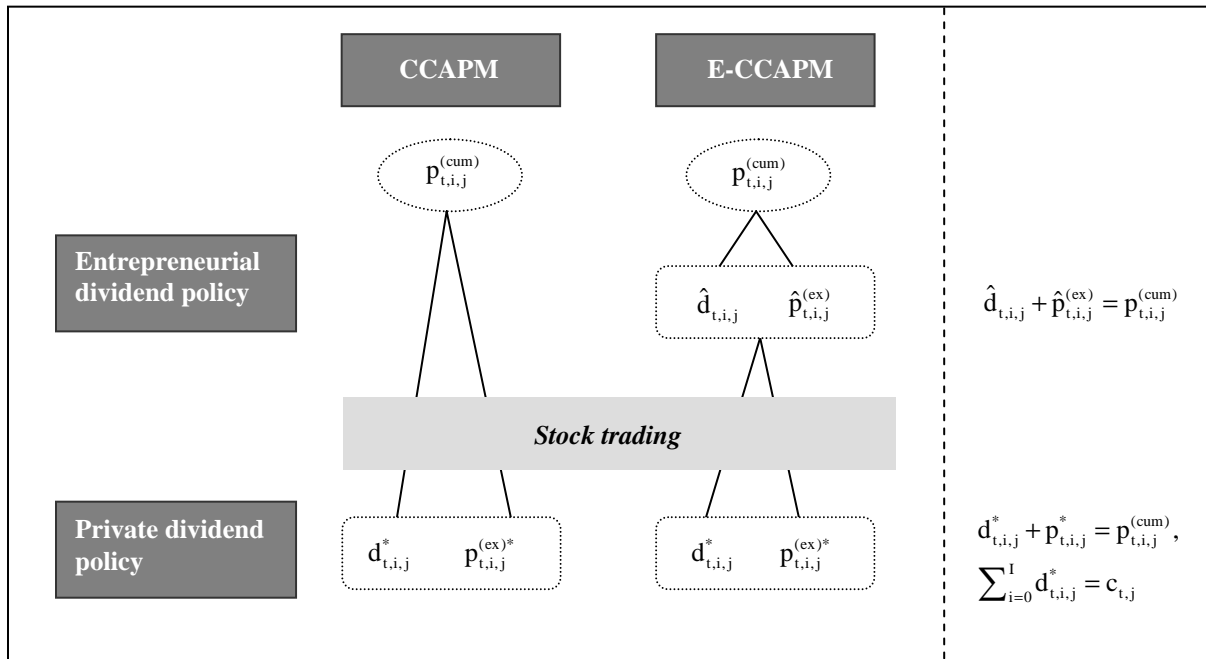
CCAPM

E-CCAPM

$p_{t,i,j}^{(cum)}$

$p_{t,i,j}^{(cum)}$

Entrepreneurial dividend policy

$\hat{d}_{t,i,j}$ $\hat{p}_{t,i,j}^{(ex)}$

$\hat{d}_{t,i,j} + \hat{p}_{t,i,j}^{(ex)} = p_{t,i,j}^{(cum)}$

Stock trading

Private dividend policy

$d_{t,i,j}^{*}$ $p_{t,i,j}^{(ex)*}$

$d_{t,i,j}^{*}$ $p_{t,i,j}^{(ex)*}$

$d_{t,i,j}^{*} + p_{t,i,j}^{*} = p_{t,i,j}^{(cum)}$,

$\sum_{i=0}^{I} d_{t,i,j}^{*} = c_{t,j}$